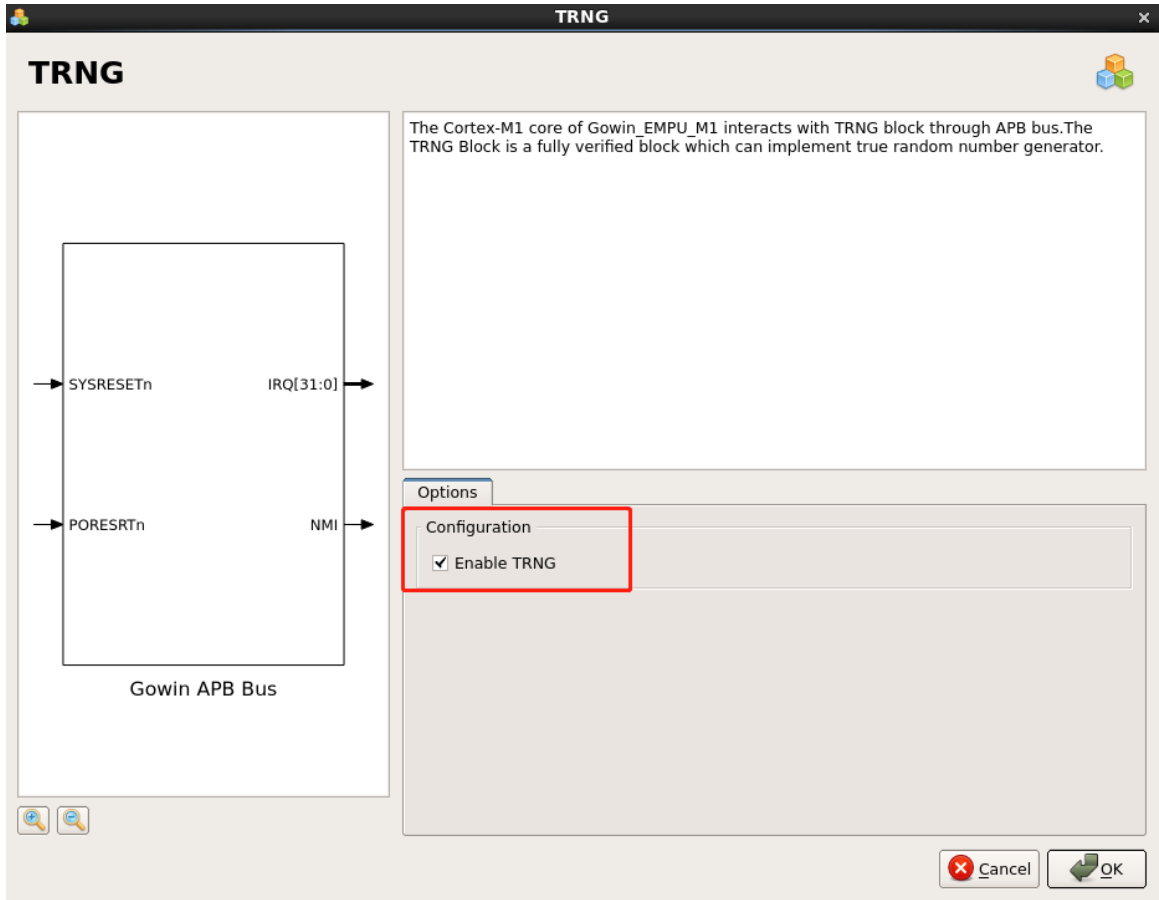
TRNG

TRNG

The Cortex-M1 core of Gowin_EMPU_M1 interacts with TRNG block through APB bus.The TRNG Block is a fully verified block which can implement true random number generator.

SYSRESETn

IRQ[31:0]

PORESRTn

NMI

Gowin APB Bus

Options

Configuration

Enable TRNG

Cancel

OK